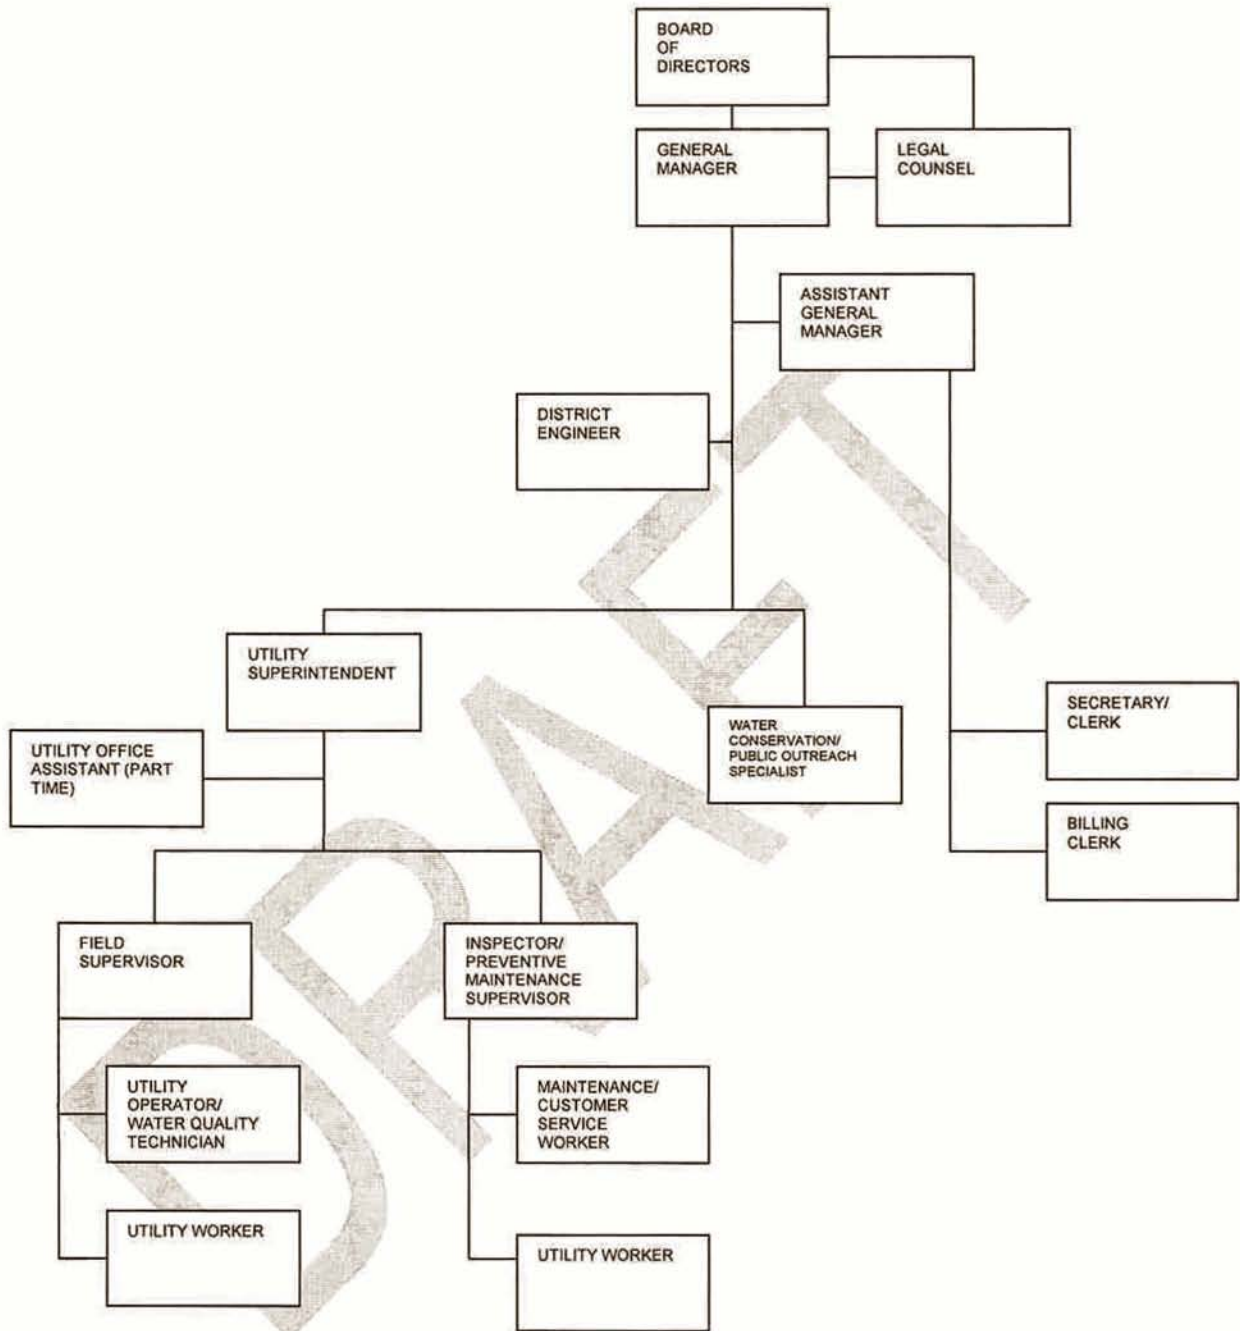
BOARD OF DIRECTORS

GENERAL MANAGER

LEGAL COUNSEL

ASSISTANT GENERAL MANAGER

DISTRICT ENGINEER

UTILITY SUPERINTENDENT

WATER CONSERVATION/ PUBLIC OUTREACH SPECIALIST

SECRETARY/ CLERK

BILLING CLERK

UTILITY OFFICE ASSISTANT (PART TIME)

FIELD SUPERVISOR

INSPECTOR/ PREVENTIVE MAINTENANCE SUPERVISOR

UTILITY OPERATOR/ WATER QUALITY TECHNICIAN

MAINTENANCE/ CUSTOMER SERVICE WORKER

UTILITY WORKER

UTILITY WORKER

DRAFT